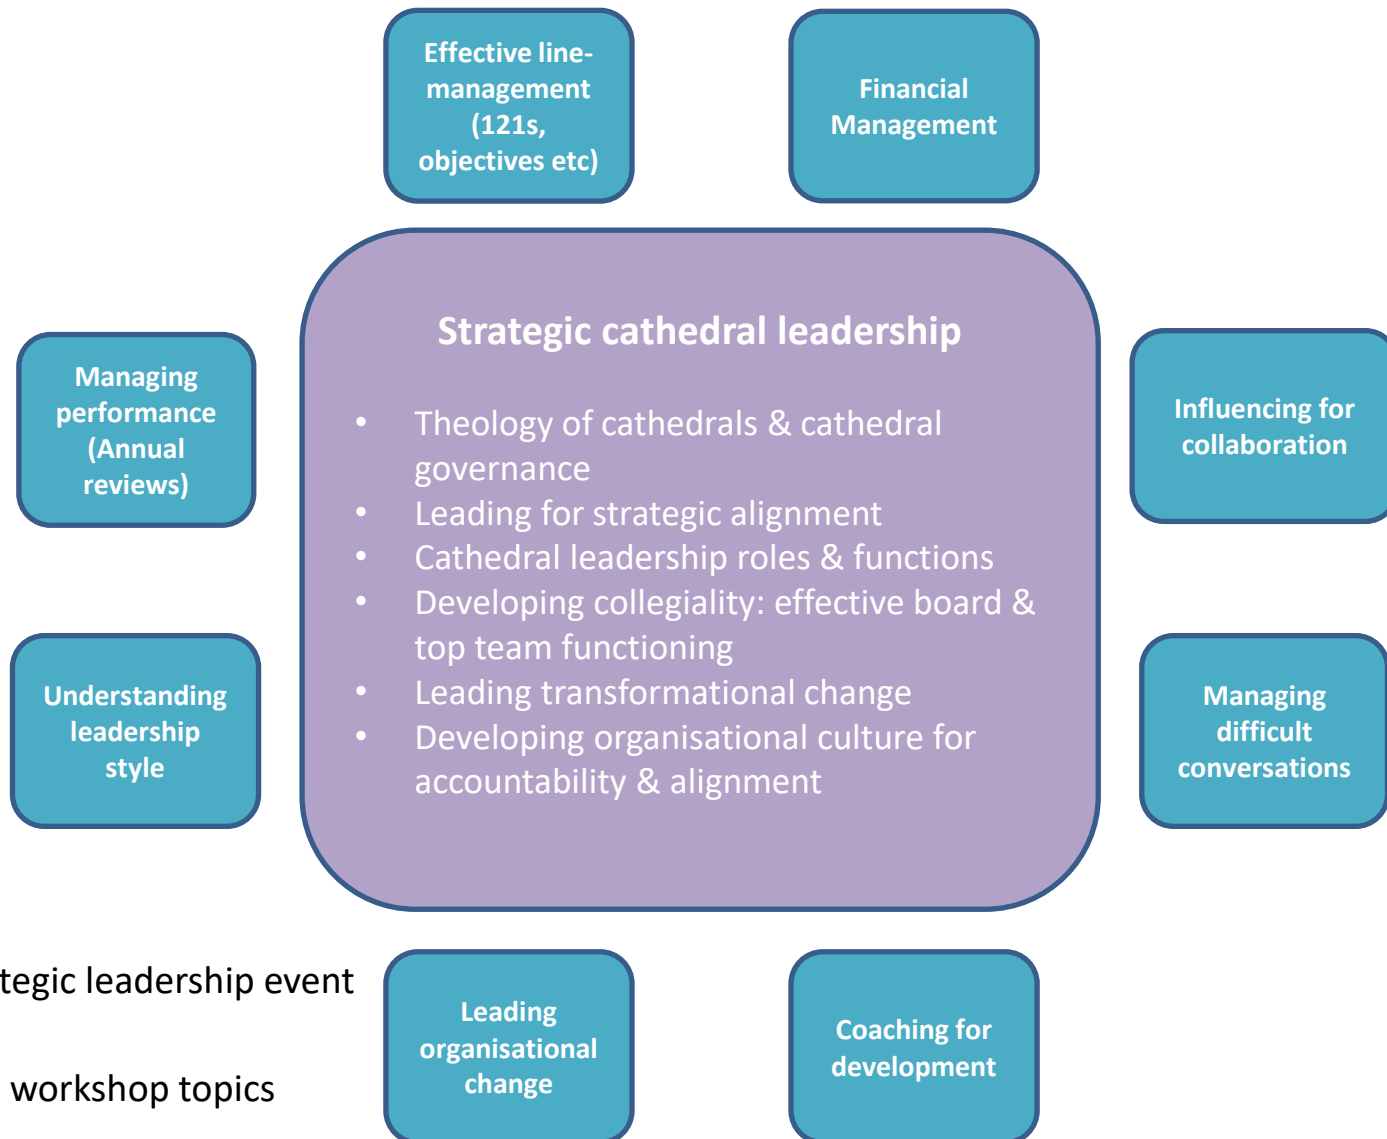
Effective line-management (121s, objectives etc)

Financial Management

Strategic cathedral leadership

- Theology of cathedrals & cathedral governance
- Leading for strategic alignment
- Cathedral leadership roles & functions
- Developing collegiality: effective board & top team functioning
- Leading transformational change
- Developing organisational culture for accountability & alignment

Managing performance (Annual reviews)

Influencing for collaboration

Understanding leadership style

Managing difficult conversations

tegic leadership event

workshop topics

Leading organisational change

Coaching for development